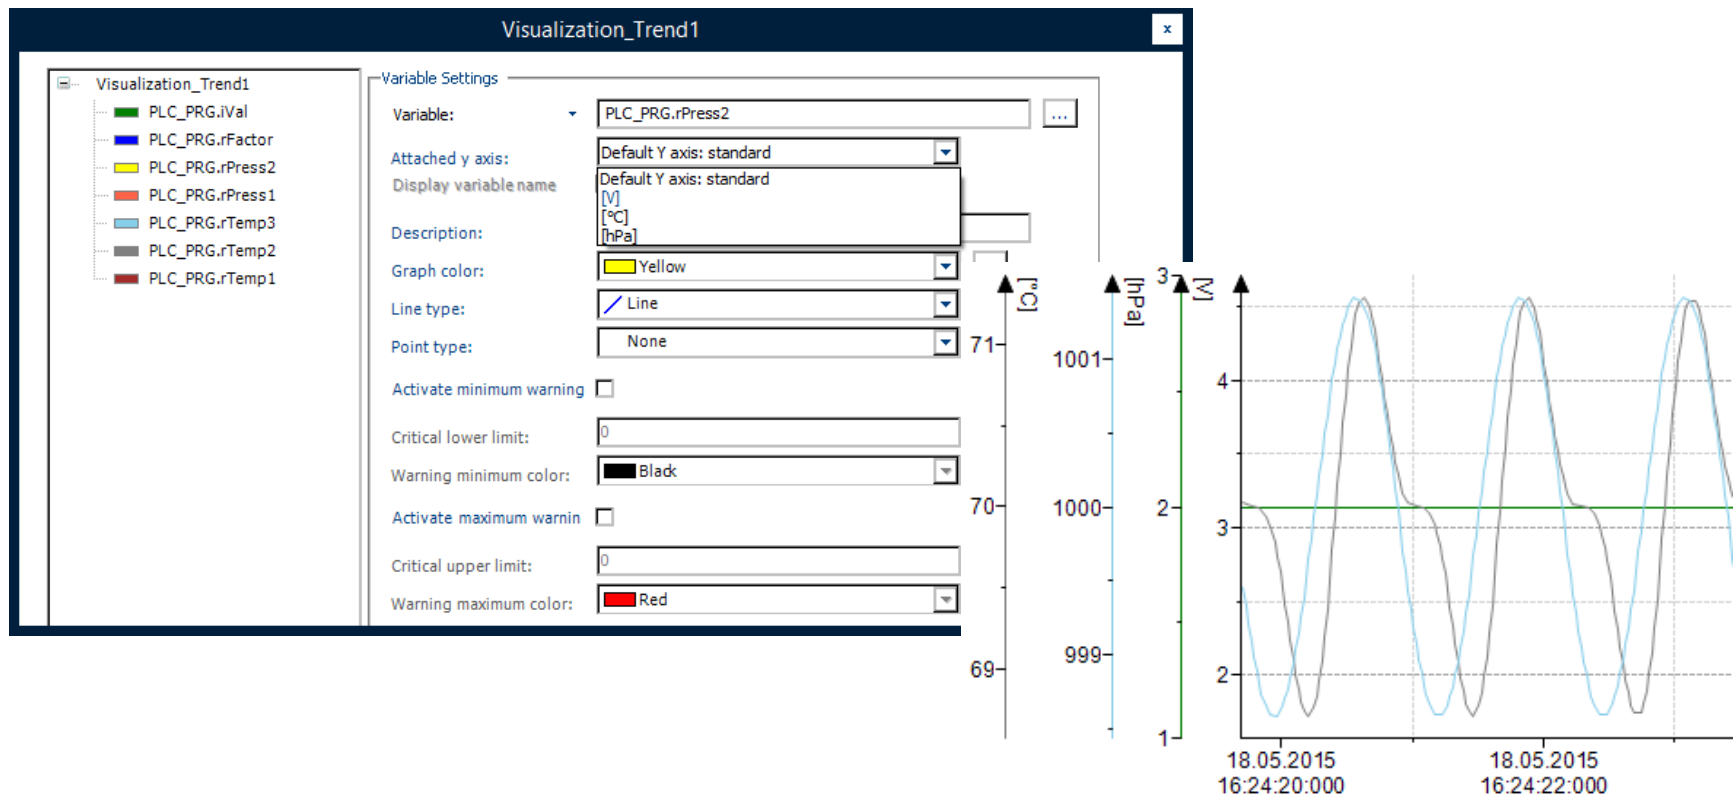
Visualization_Trend1

x

Visualization_Trend1
PLC_PRG.iVal
PLC_PRG.rFactor
PLC_PRG.rPress2
PLC_PRG.rPress1
PLC_PRG.rTemp3
PLC_PRG.rTemp2
PLC_PRG.rTemp1

Variable Settings

Variable: PLC_PRG.rPress2 ...

Attached y axis: Default Y axis: standard

Display variable name

Default Y axis: standard
[V]
[°C]
[hPa]

Description:

Graph color: Yellow

Line type: Line

Point type: None

Activate minimum warning

Critical lower limit: 0

Warning minimum color: Black

Activate maximum warnin

Critical upper limit: 0

Warning maximum color: Red

[°C]
71
70
69

[hPa]
1001
1000
999

3
2
1

[V]
4
3
2

18.05.2015
16:24:20:000

18.05.2015
16:24:22:000